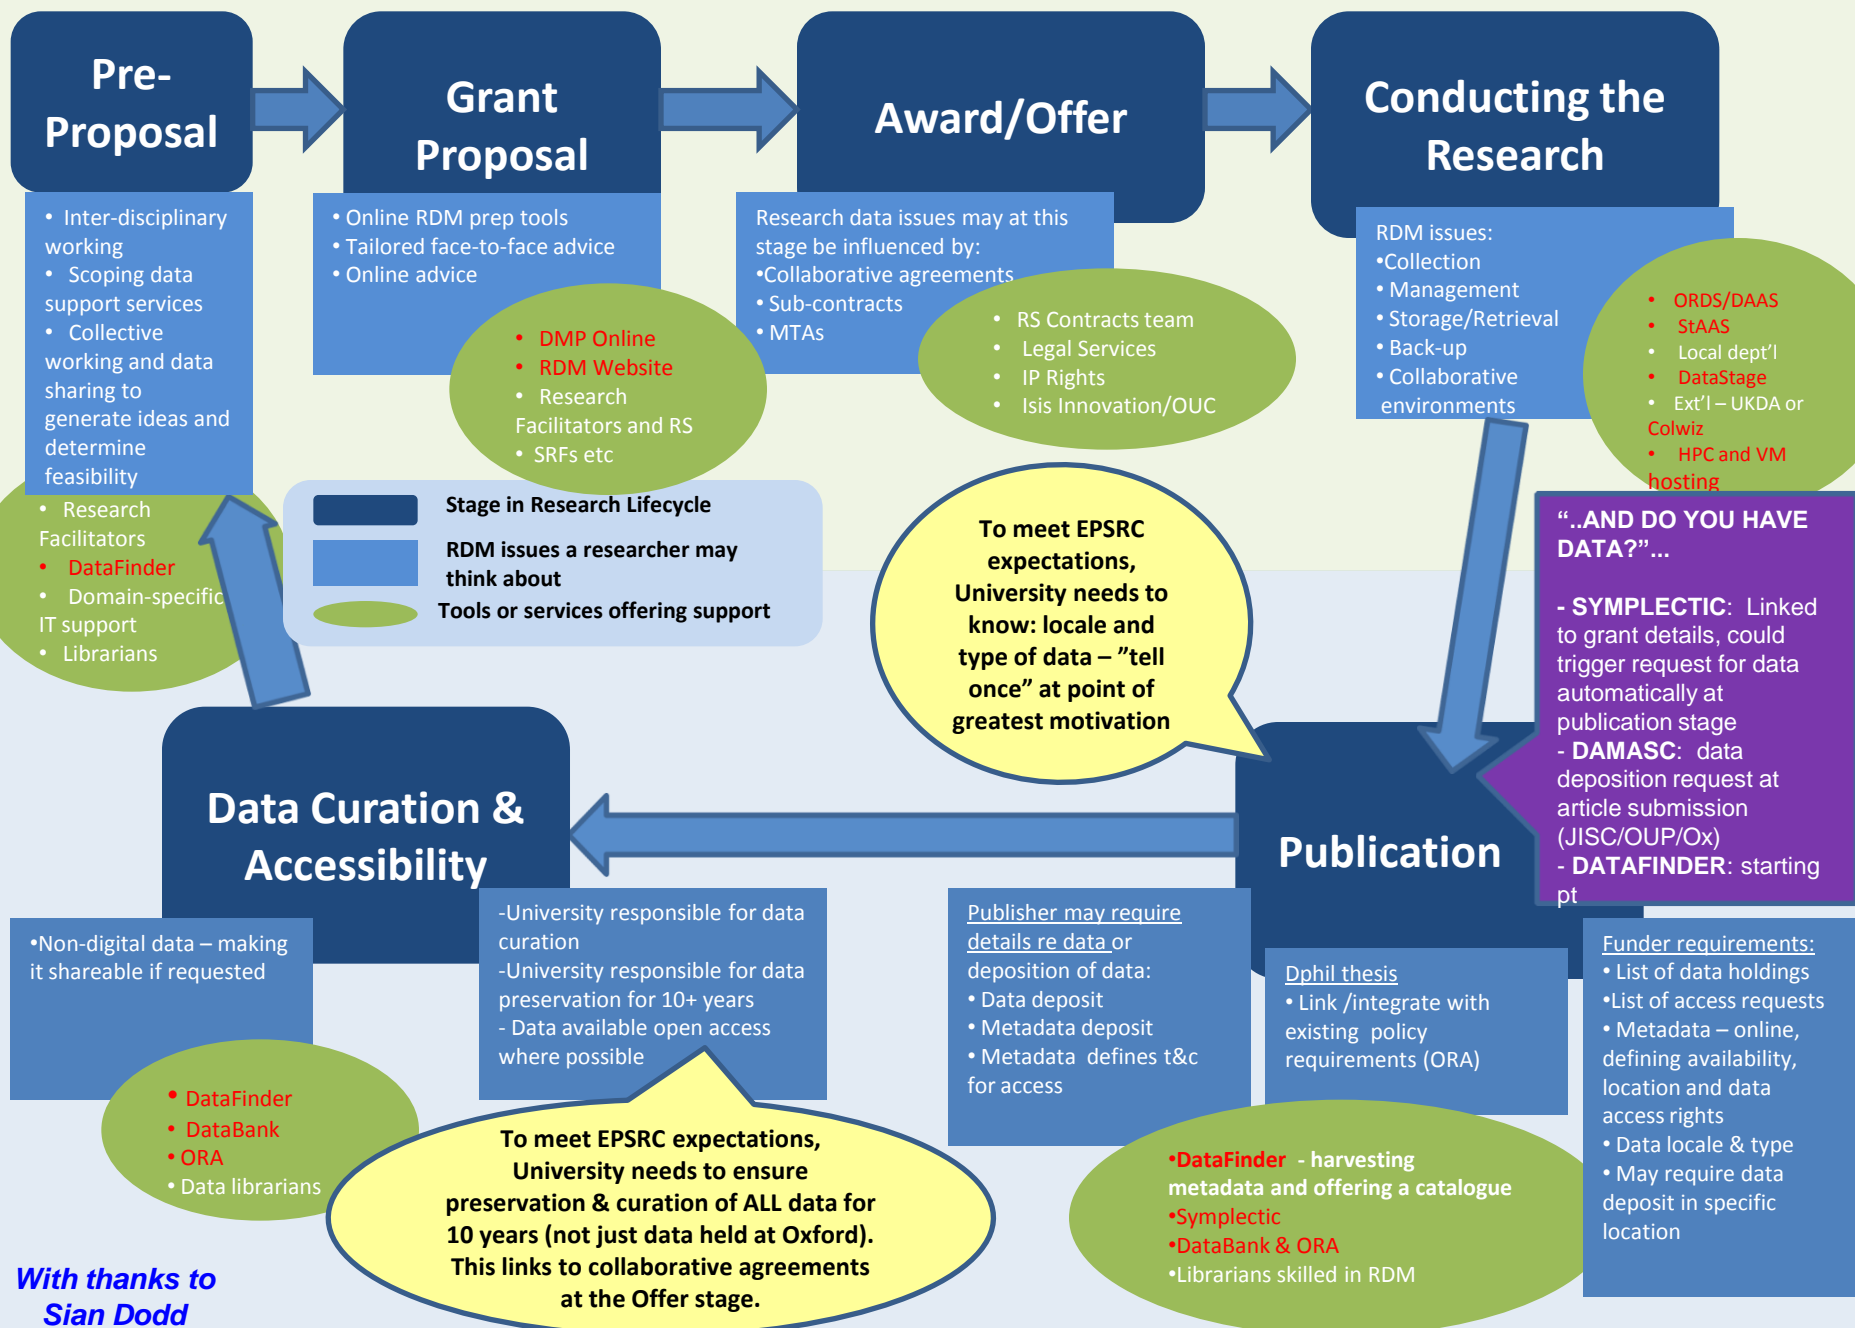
Pre-Proposal

Grant Proposal

Award/Offer

Conducting the Research

• Inter-disciplinary working
• Scoping data support services
• Collective working and data sharing to generate ideas and determine feasibility

• Research Facilitators
• DataFinder
• Domain-specific IT support
• Librarians

• Online RDM prep tools
• Tailored face-to-face advice
• Online advice

• DMP Online
• RDM Website
• Research Facilitators and RS
• SRFs etc

Research data issues may at this stage be influenced by:
•Collaborative agreements
• Sub-contracts
• MTAs

• RS Contracts team
• Legal Services
• IP Rights
• Isis Innovation/OUC

RDM issues:
•Collection
• Management
• Storage/Retrieval
• Back-up
• Collaborative environments

• ORDS/DAAS
• StAAS
• Local dept'l
• DataStage
• Ext'l – UKDA or Colwiz
• HPC and VM hosting

Stage in Research Lifecycle
RDM issues a researcher may think about
Tools or services offering support

To meet EPSRC expectations, University needs to know: locale and type of data – "tell once" at point of greatest motivation

"..AND DO YOU HAVE DATA?"...

- SYMPLECTIC: Linked to grant details, could trigger request for data automatically at publication stage
- DAMASC: data deposition request at article submission (JISC/OUP/Ox)
- DATAFINDER: starting pt

Data Curation & Accessibility

Publication

•Non-digital data – making it shareable if requested

-University responsible for data curation
-University responsible for data preservation for 10+ years
- Data available open access where possible

Publisher may require details re data or deposition of data:
• Data deposit
• Metadata deposit
• Metadata defines t&c for access

Dphil thesis
• Link /integrate with existing policy requirements (ORA)

Funder requirements:
• List of data holdings
•List of access requests
• Metadata – online, defining availability, location and data access rights
• Data locale & type
• May require data deposit in specific location

• DataFinder
• DataBank
• ORA
• Data librarians

To meet EPSRC expectations, University needs to ensure preservation & curation of ALL data for 10 years (not just data held at Oxford). This links to collaborative agreements at the Offer stage.

•DataFinder - harvesting metadata and offering a catalogue
•Symplectic
•DataBank & ORA
•Librarians skilled in RDM

With thanks to Sian Dodd